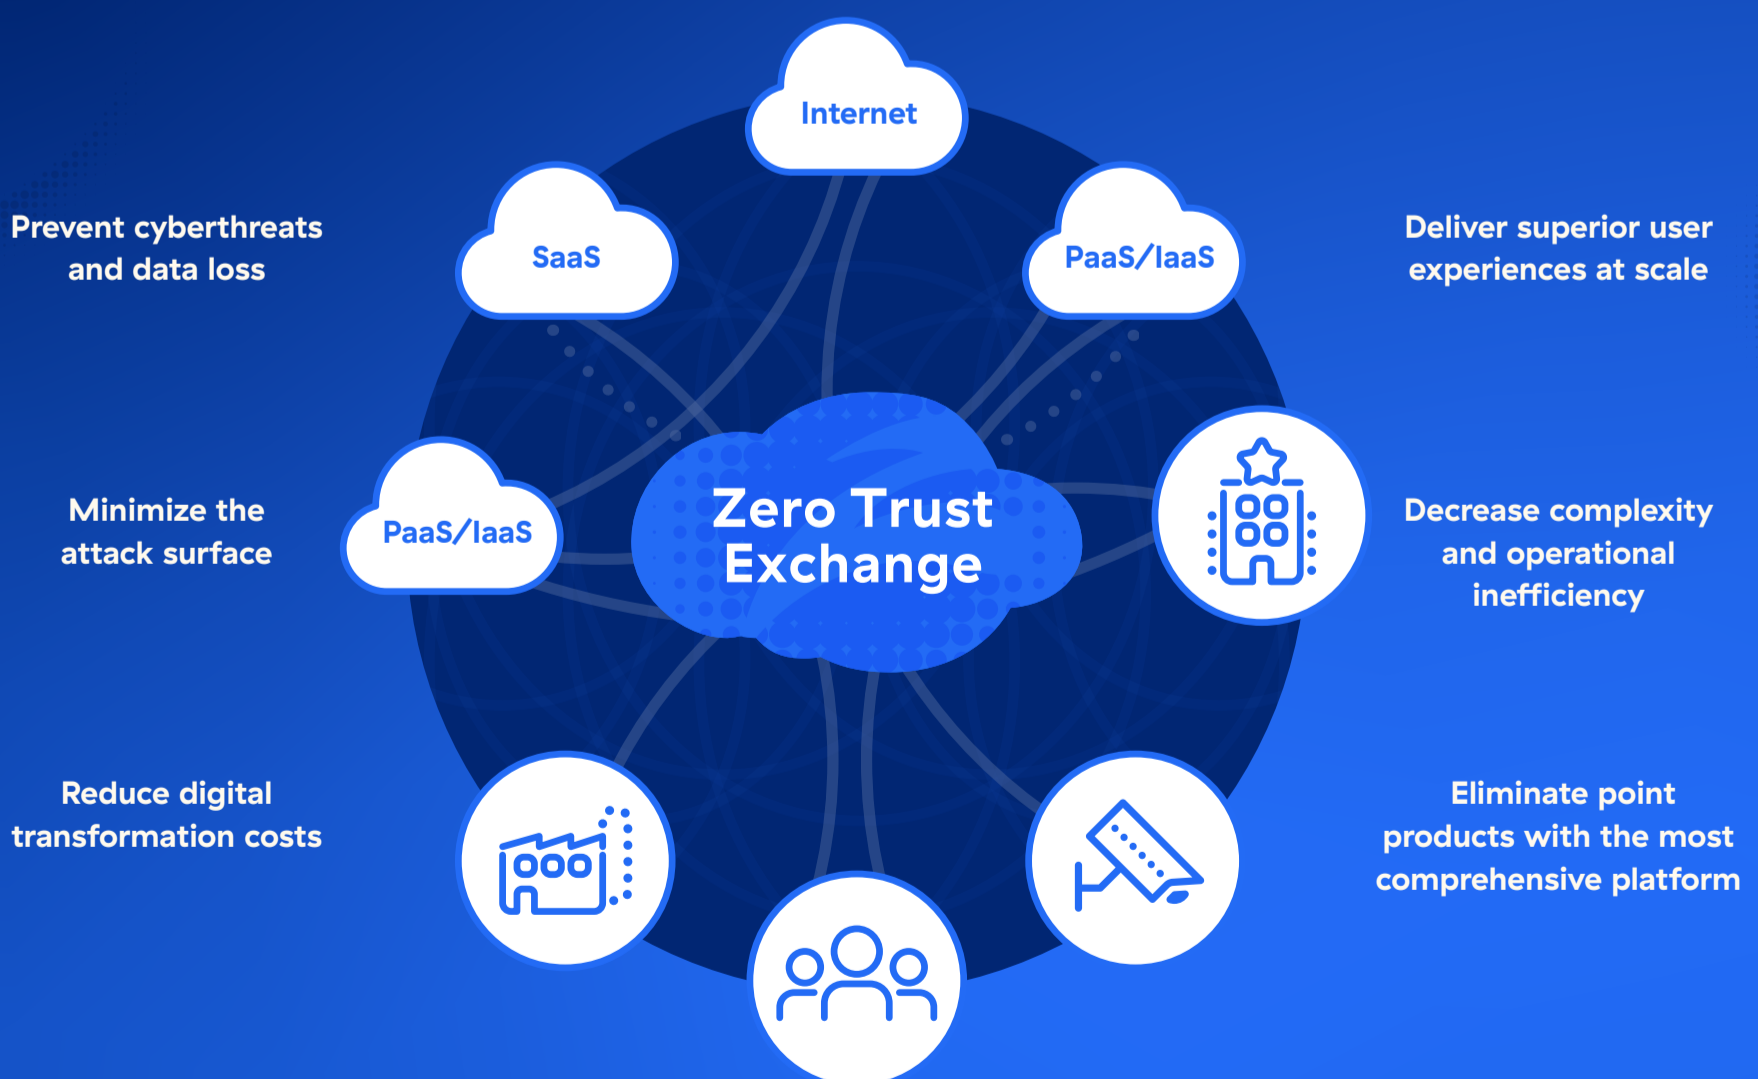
Internet

Prevent cyberthreats and data loss

SaaS

PaaS/IaaS

Deliver superior user experiences at scale

Minimize the attack surface

PaaS/IaaS

Zero Trust Exchange

Decrease complexity and operational inefficiency

Reduce digital transformation costs

Eliminate point products with the most comprehensive platform